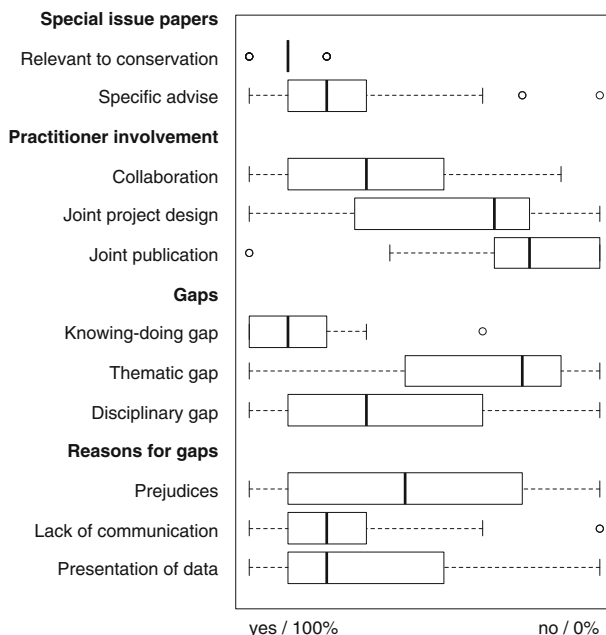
Special issue papers

Relevant to conservation

Specific advise

Practitioner involvement

Collaboration

Joint project design

Joint publication

Gaps

Knowing-doing gap

Thematic gap

Disciplinary gap

Reasons for gaps

Prejudices

Lack of communication

Presentation of data

yes / 100%

no / 0%